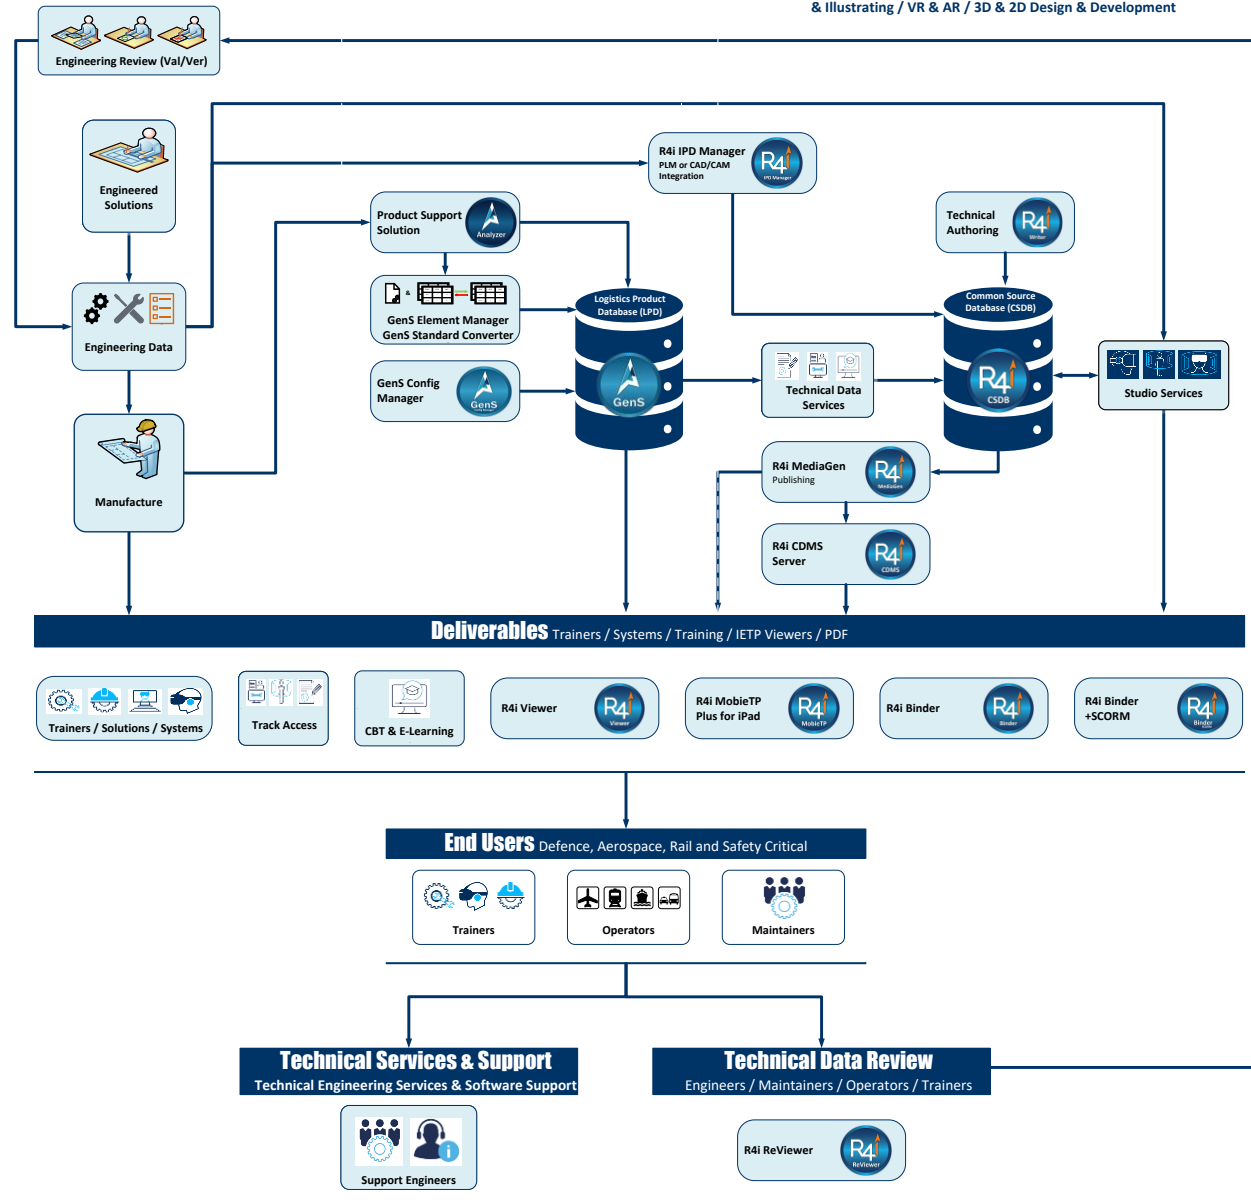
& Illustrating / VR & AR / 3D & 2D Design & Development

Engineering Review (Val/Ver)

Engineered Solutions

Engineering Data

Manufacture

Product Support Solution

Analyzer

GenS Element Manager
GenS Standard Converter

GenS Config Manager

GenS

Logistics Product Database (LPD)

GenS

R4i IPD Manager
PLM or CAD/CAM Integration

R4i
IPD Manager

Technical Data Services

Technical Authoring

R4i
Writer

Common Source Database (CSDB)

R4i
CSDB

Studio Services

R4i MediaGen
Publishing

R4i
MediaGen

R4i CDMS Server

R4i
CDMS

Deliverables Trainers / Systems / Training / IETP Viewers / PDF

Trainers / Solutions / Systems

Track Access

CBT & E-Learning

R4i Viewer

R4i
Viewer

R4i MobieTP Plus for iPad

R4i
MobieTP

R4i Binder

R4i
Binder

R4i Binder +SCORM

R4i
Binder

End Users Defence, Aerospace, Rail and Safety Critical

Trainers

Operators

Maintainers

Technical Services & Support
Technical Engineering Services & Software Support

Support Engineers

Technical Data Review
Engineers / Maintainers / Operators / Trainers

R4i ReViewer

R4i
ReViewer